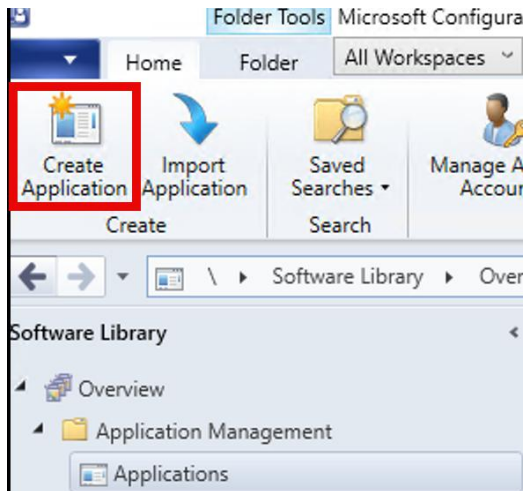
Folder Tools Microsoft Configura

Home Folder All Workspaces

Create Application

Import Application

Create

Saved Searches

Search

Manage A Accour

\ ▸ Software Library ▸ Over

Software Library

Overview

Application Management

Applications